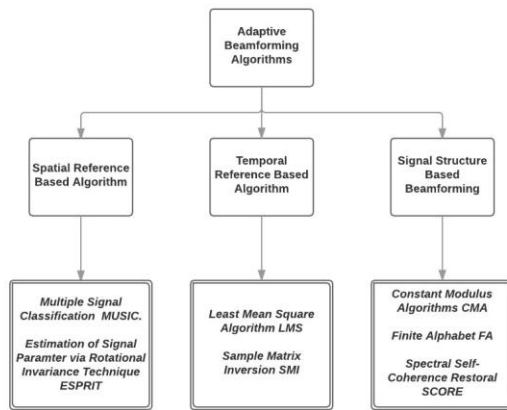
Adaptive Beamforming Algorithms

Spatial Reference Based Algorithm

Temporal Reference Based Algorithm

Signal Structure Based Beamforming

Multiple Signal Classification MUSIC.

Estimation of Signal Paramter via Rotational Invariance Technique ESPRIT

Least Mean Square Algorithm LMS

Sample Matrix Inversion SMI

Constant Modulus Algorithms CMA

Finite Alphabet FA

Spectral Self-Coherence Restoral SCORE